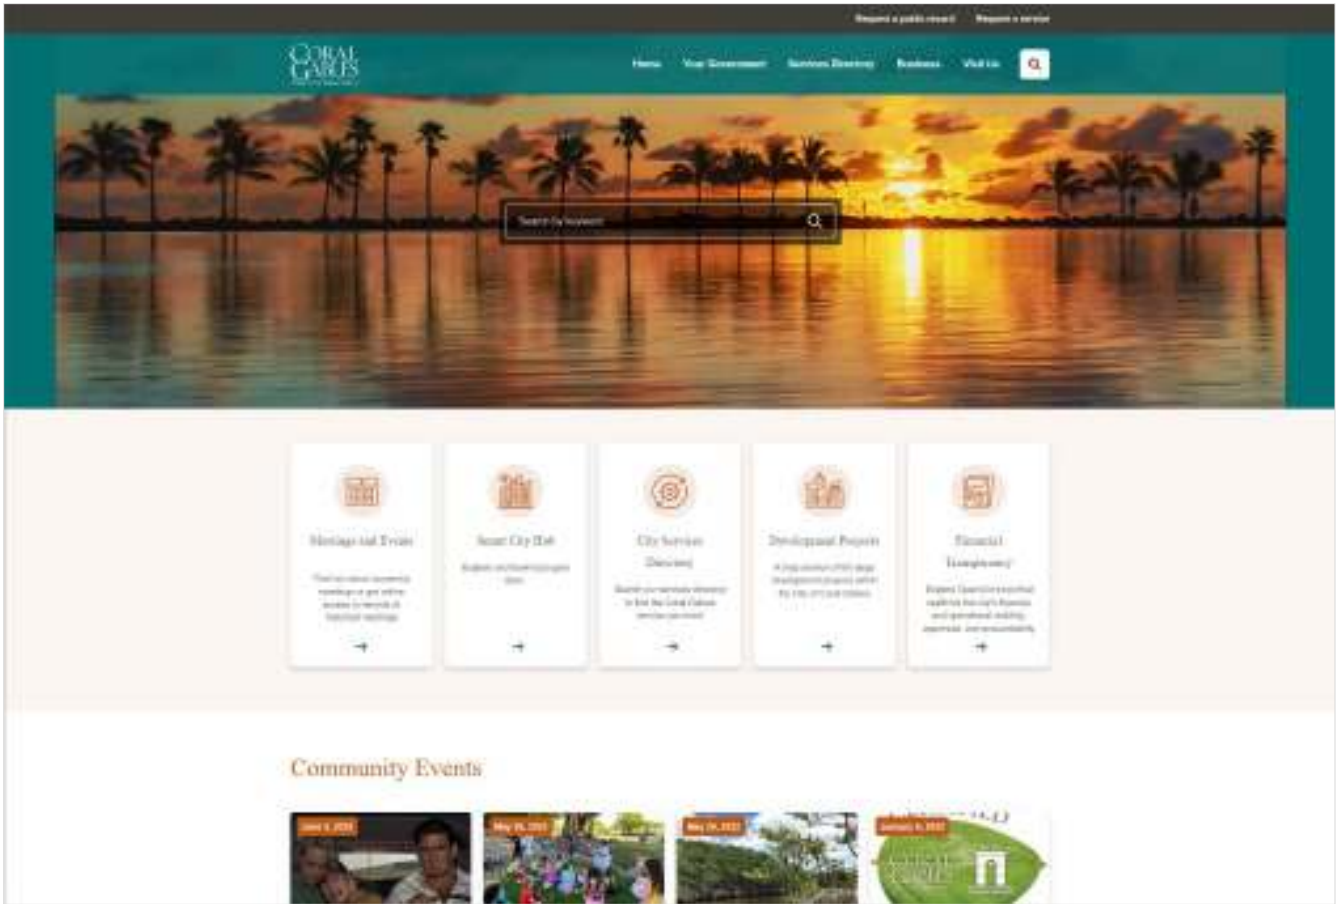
Request a public record Request a service

CORAL GABLES

Home Your Government Services Directory Business Visit Us

Search by keyword

Meetings and Events

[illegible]

Smart City Hub

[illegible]

City Services Directory

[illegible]

Development Projects

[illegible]

Financial Transparency

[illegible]

Community Events

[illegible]

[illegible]

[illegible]

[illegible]